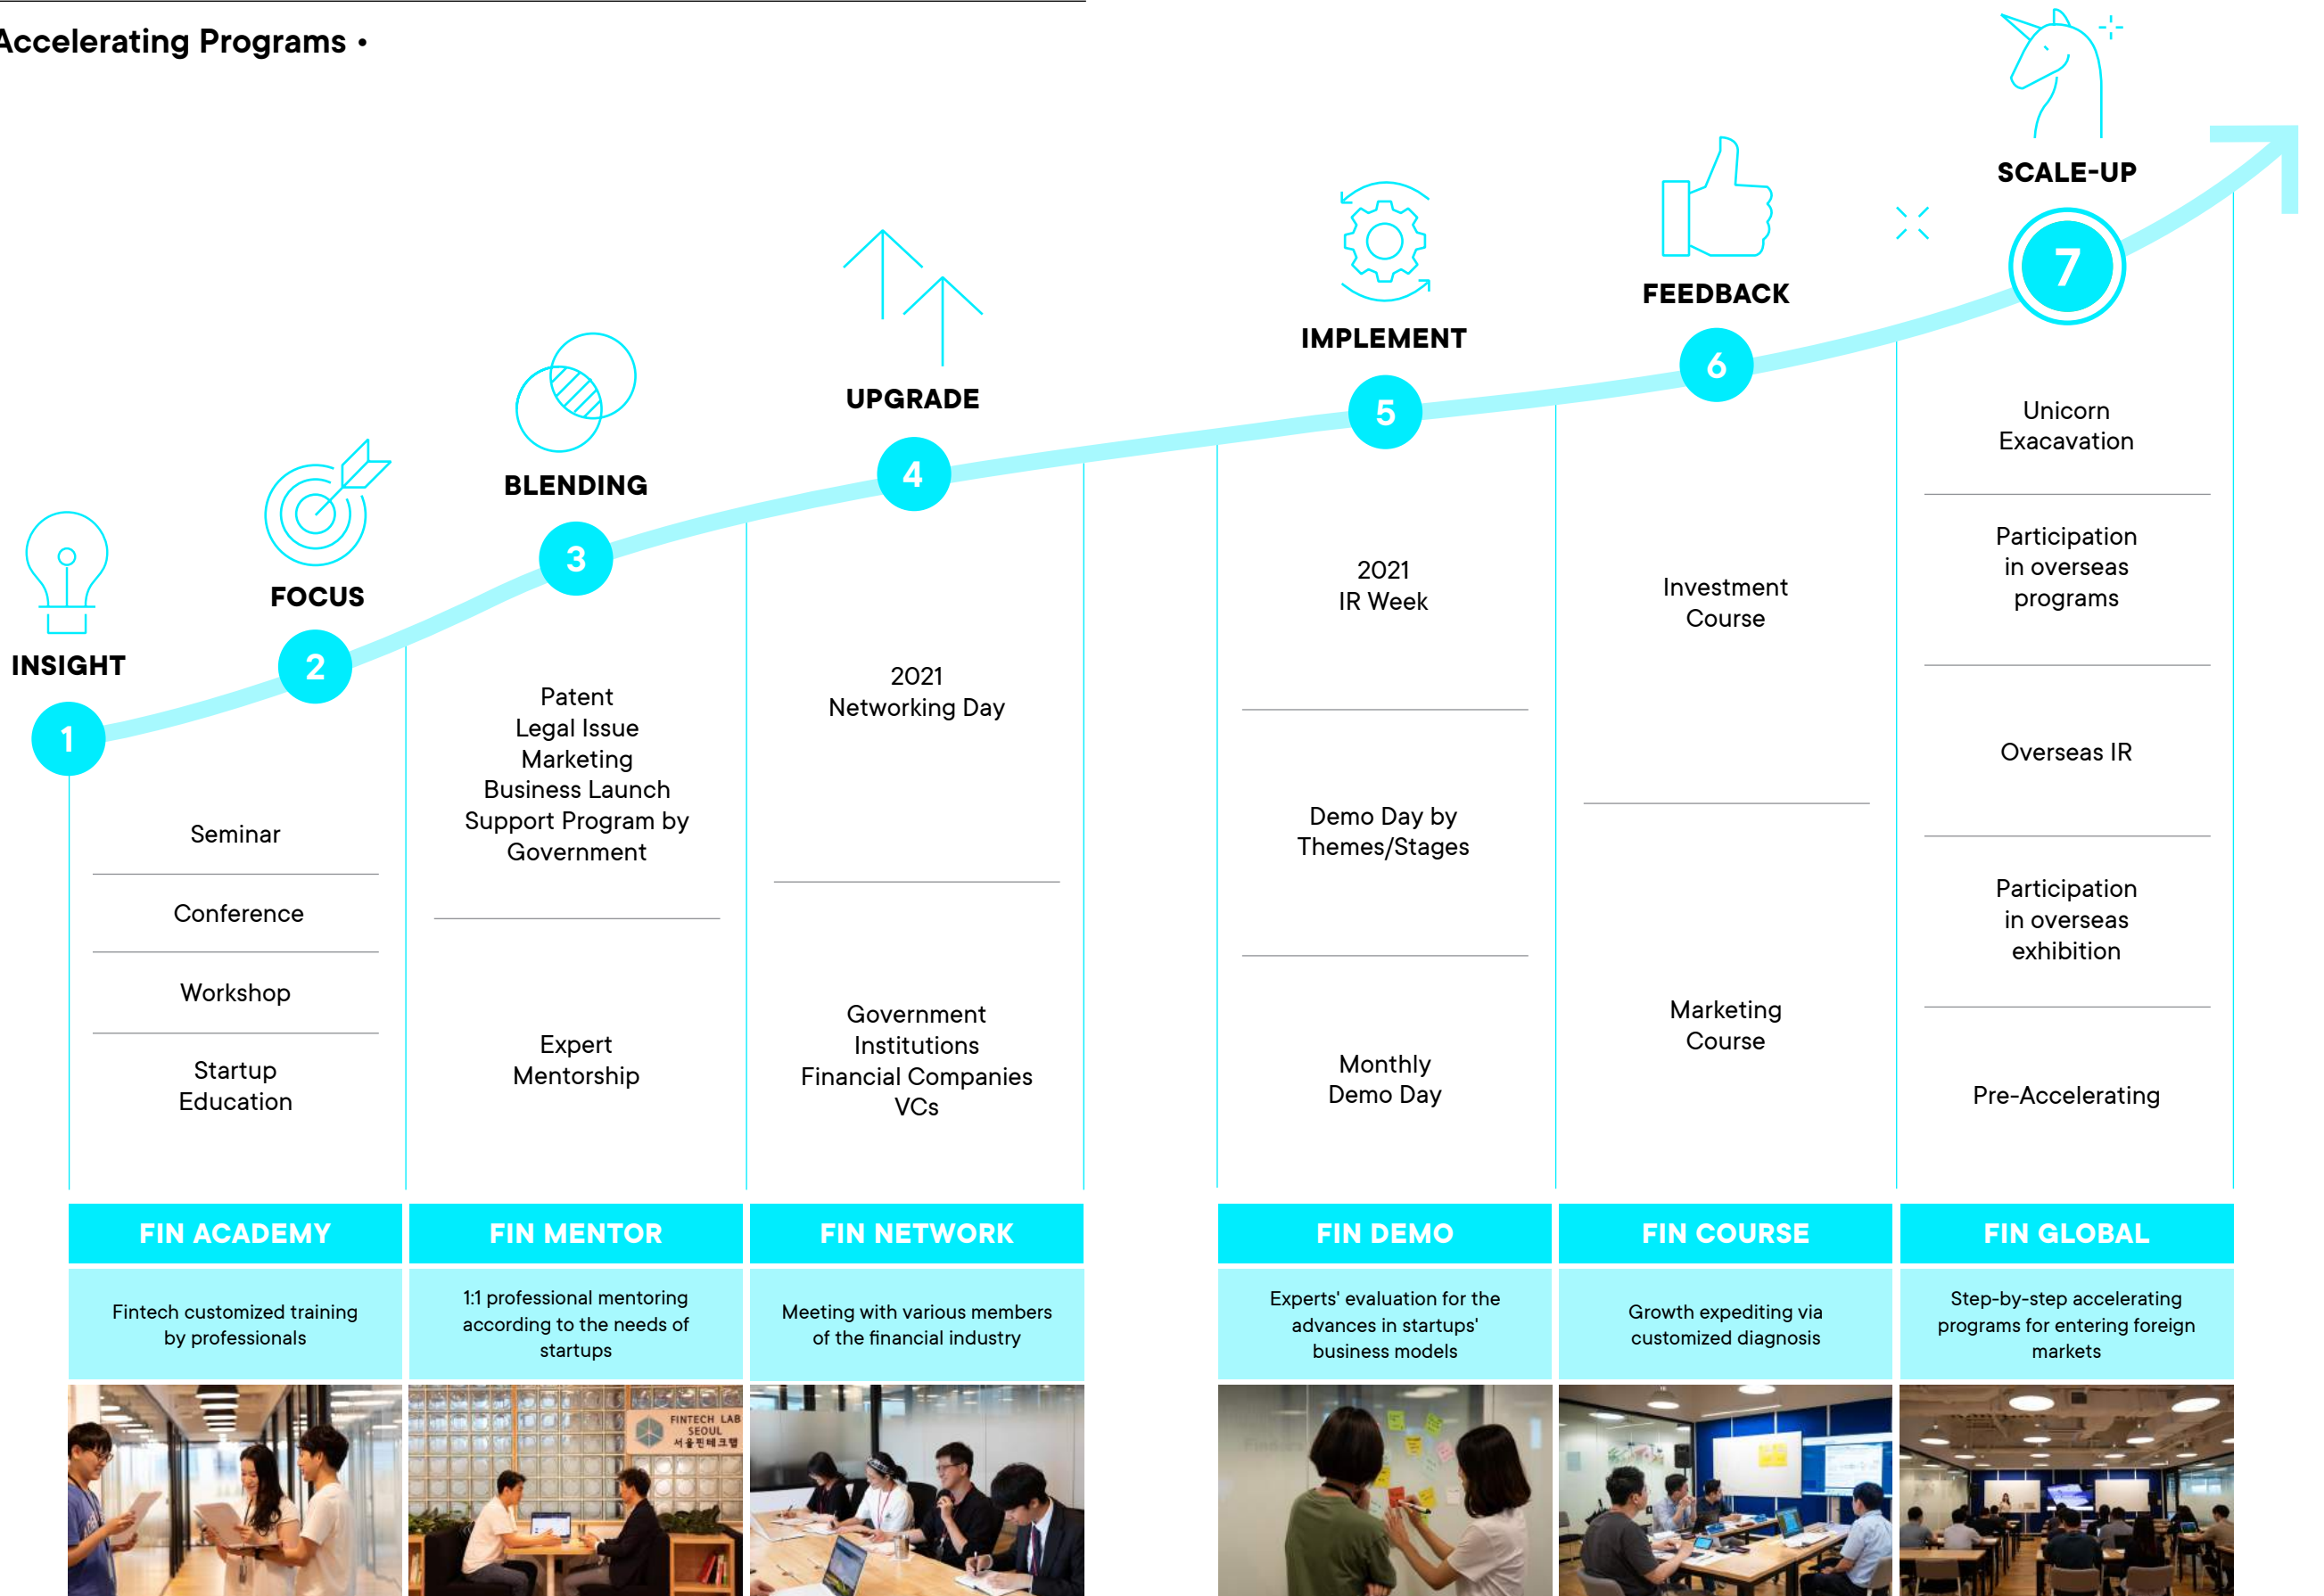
Accelerating Programs •

SCALE-UP
FEEDBACK
IMPLEMENT
UPGRADE
BLENDING
FOCUS
INSIGHT

1
2
3
4
5
6
7

Seminar
Conference
Workshop
Startup Education

Patent
Legal Issue
Marketing
Business Launch
Support Program by Government

Expert Mentorship

2021 Networking Day

Government Institutions
Financial Companies
VCs

2021 IR Week

Demo Day by Themes/Stages

Monthly Demo Day

Investment Course

Marketing Course

Unicorn Exacavation

Participation in overseas programs

Overseas IR

Participation in overseas exhibition

Pre-Accelerating

FIN ACADEMY
Fintech customized training by professionals

FIN MENTOR
1:1 professional mentoring according to the needs of startups

FIN NETWORK
Meeting with various members of the financial industry

FIN DEMO
Experts' evaluation for the advances in startups' business models

FIN COURSE
Growth expediting via customized diagnosis

FIN GLOBAL
Step-by-step accelerating programs for entering foreign markets

FINTECH LAB SEOUL
서울핀테크랩